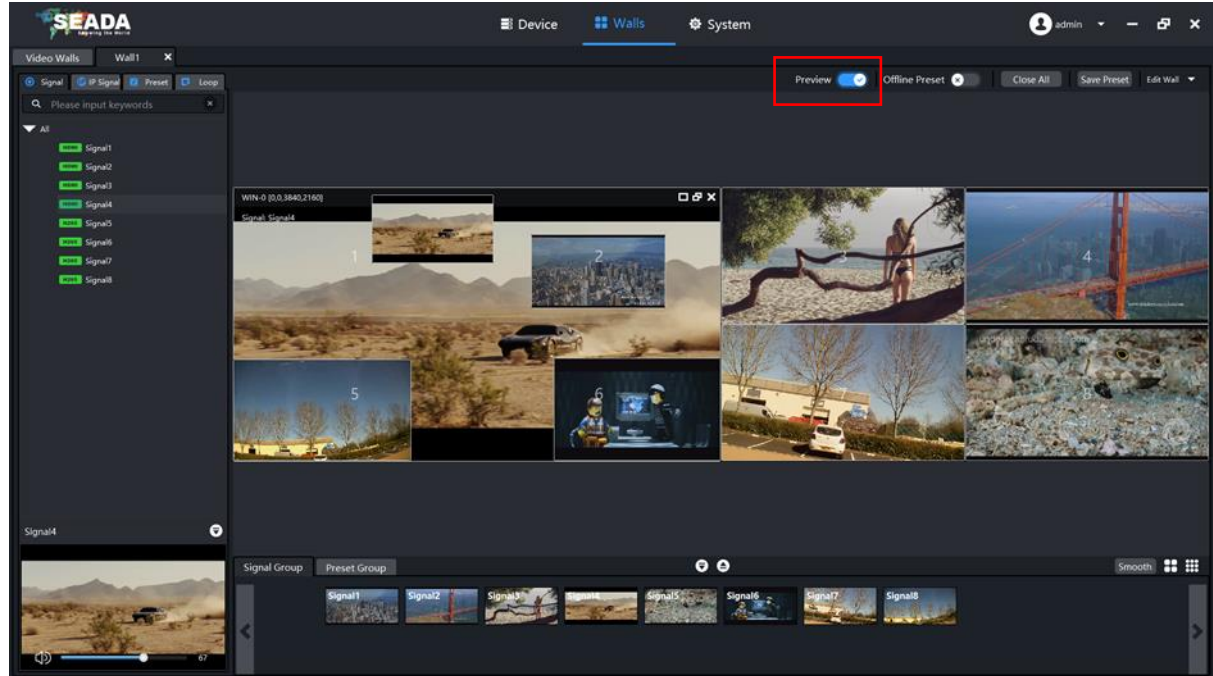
SEADA
Lighting the World

Device Walls System

admin

Video Walls Wall1 ×

Signal IP Signal Preset Loop

Please input keywords

All
HDMI Signal1
HDMI Signal2
HDMI Signal3
HDMI Signal4
HDMI Signal5
HDMI Signal6
HDMI Signal7
HDMI Signal8

Preview Offline Preset Close All Save Preset Edit Wall

WIN-0 [0,0,3840,2160]
Signal: Signal4

1 2 3 4 5 6 7 8

Signal4

67

Signal Group Preset Group

Smooth

Signal1 Signal2 Signal3 Signal4 Signal5 Signal6 Signal7 Signal8